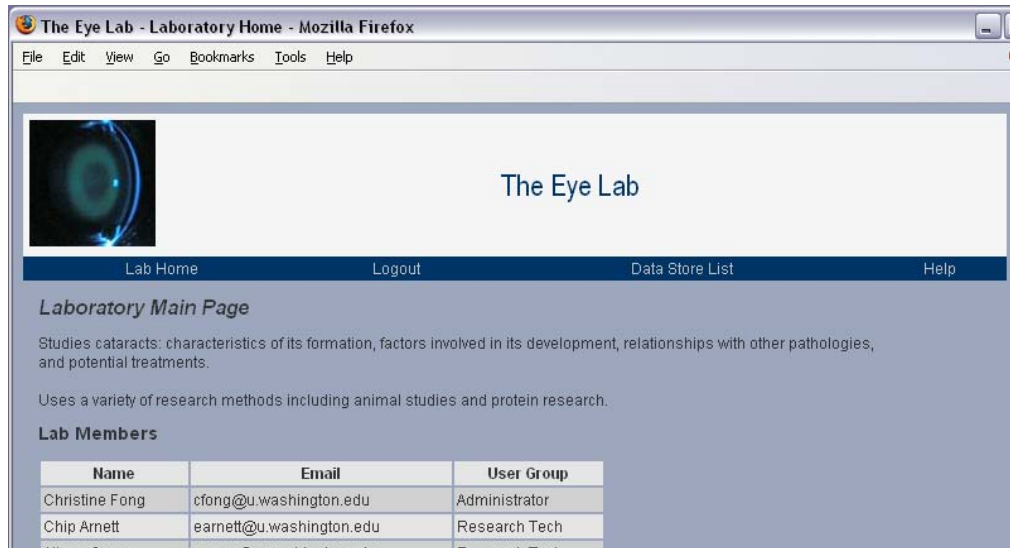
The Eye Lab - Laboratory Home - Mozilla Firefox

File Edit View Go Bookmarks Tools Help

The Eye Lab

Lab Home Logout Data Store List Help

Laboratory Main Page

Studies cataracts: characteristics of its formation, factors involved in its development, relationships with other pathologies, and potential treatments.

Uses a variety of research methods including animal studies and protein research.

Lab Members

| Name | Email | User Group |
|---|---|---|
| Christine Fong | cfong@u.washington.edu | Administrator |
| Chip Arnett | earnett@u.washington.edu | Research Tech |
| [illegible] | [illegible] | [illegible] |